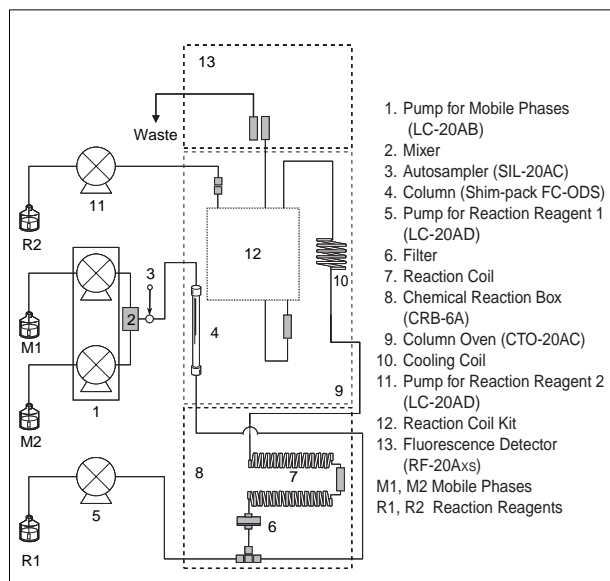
13

Waste

11

R2

3

12

10

2

M1

4

9

1

M2

8

7

5

6

R1

1. Pump for Mobile Phases (LC-20AB)
2. Mixer
3. Autosampler (SIL-20AC)
4. Column (Shim-pack FC-ODS)
5. Pump for Reaction Reagent 1 (LC-20AD)
6. Filter
7. Reaction Coil
8. Chemical Reaction Box (CRB-6A)
9. Column Oven (CTO-20AC)
10. Cooling Coil
11. Pump for Reaction Reagent 2 (LC-20AD)
12. Reaction Coil Kit
13. Fluorescence Detector (RF-20AXS)
M1, M2 Mobile Phases
R1, R2 Reaction Reagents